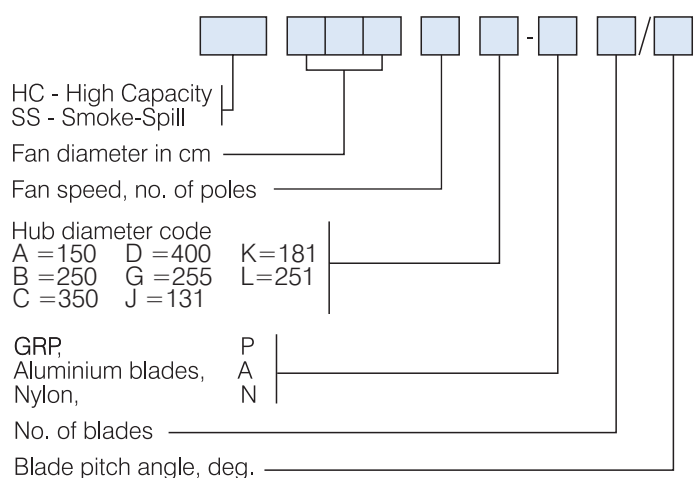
- /

HC - High Capacity
SS - Smoke-Spill

Fan diameter in cm

Fan speed, no. of poles

Hub diameter code
A = 150 D = 400 K = 181
B = 250 G = 255 L = 251
C = 350 J = 131

GRP, P
Aluminium blades, A
Nylon, N

No. of blades

Blade pitch angle, deg.